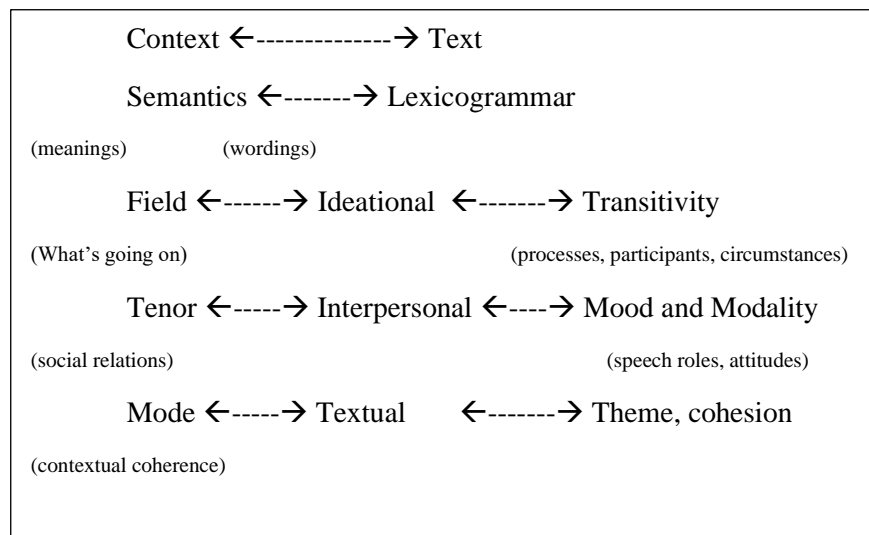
Context ←--------------→ Text

Semantics ←-------→ Lexicogrammar

(meanings) (wordings)

Field ←------→ Ideational ←-------→ Transitivity

(What's going on) (processes, participants, circumstances)

Tenor ←-----→ Interpersonal ←----→ Mood and Modality

(social relations) (speech roles, attitudes)

Mode ←-----→ Textual ←-------→ Theme, cohesion

(contextual coherence)